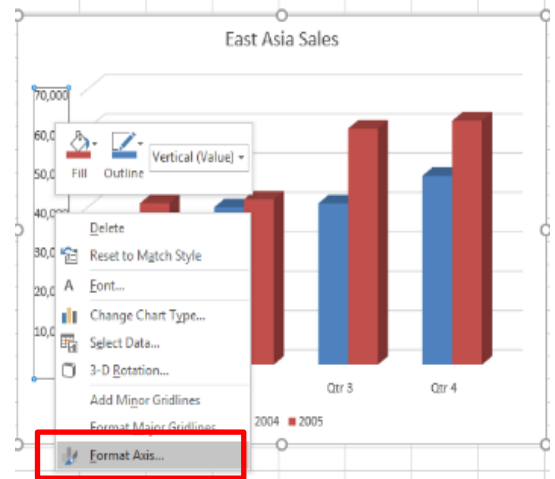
East Asia Sales

70,000
60,0
50,0
40,0
30,0
20,0
10,0

Fill
Outline
Vertical (Value)

Delete
Reset to Match Style
Font...
Change Chart Type...
Select Data...
3-D Rotation...
Add Minor Gridlines
Format Major Gridlines
Format Axis...

Qtr 3
Qtr 4

2004
2005